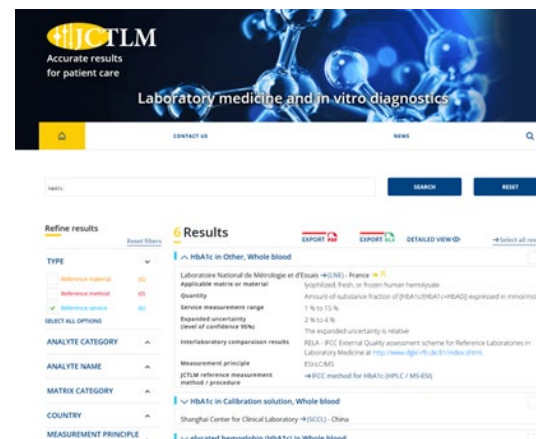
JCTLM
Accurate results for patient care

Laboratory medicine and in vitro diagnostics

CONTACT US
NEWS

HbA1c
SEARCH
RESET

Refine results
Reset filters

TYPE
Reference material (0)
Reference method (0)
✓ Reference service (6)
SELECT ALL OPTIONS

ANALYTE CATEGORY
ANALYTE NAME
MATRIX CATEGORY
COUNTRY
MEASUREMENT PRINCIPLE

6 Results
EXPORT PDF
EXPORT XLS
DETAILED VIEW
→Select all res

∧ HbA1c in Other, Whole blood
Laboratoire National de Métrologie et d'Essais →(LNE) - France →

| Applicable matrix or material | lyophilized, fresh, or frozen human hemolysate |
|---|---|
| Quantity | Amount-of-substance fraction of [HBA1c(HbA1c+HbA0)] expressed in mmol/mo |
| Service measurement range | 1 % to 15 % |
| Expanded uncertainty (level of confidence 95%) | 2 % to 4 % The expanded uncertainty is relative |
| Interlaboratory comparison results | RELA - IFCC External Quality assessment scheme for Reference Laboratories in Laboratory Medicine at http://www.dgkl-rfb.de:81/index.shtml. |
| Measurement principle | ESI-LC/MS |
| JCTLM reference measurement method / procedure | →IFCC method for HbA1c (HPLC / MS-ESI) |

∨ HbA1c in Calibration solution, Whole blood
Shanghai Center for Clinical Laboratory →(SCCL) - China

∨ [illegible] glycated hemoglobin (HbA1c) in Whole blood